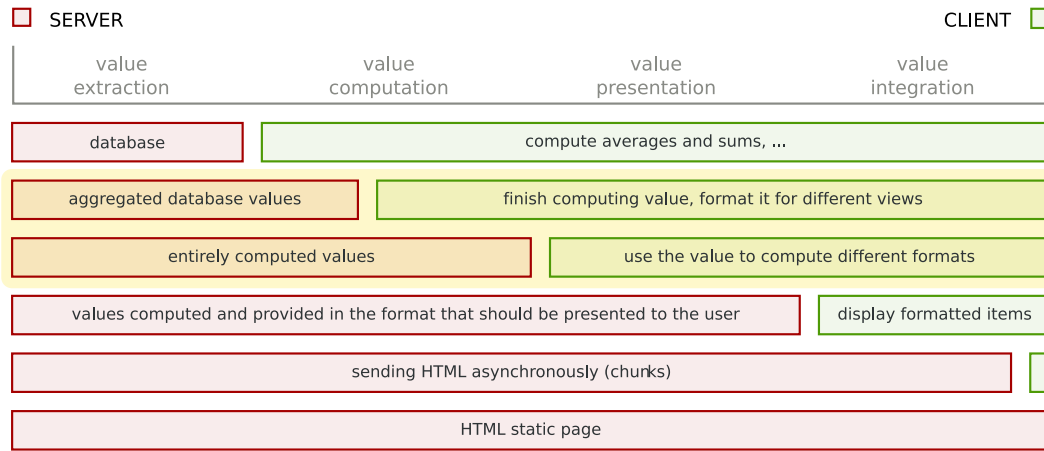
SERVER

CLIENT

value extraction

value computation

value presentation

value integration

database

compute averages and sums, ...

aggregated database values

finish computing value, format it for different views

entirely computed values

use the value to compute different formats

values computed and provided in the format that should be presented to the user

display formatted items

sending HTML asynchronously (chunks)

HTML static page